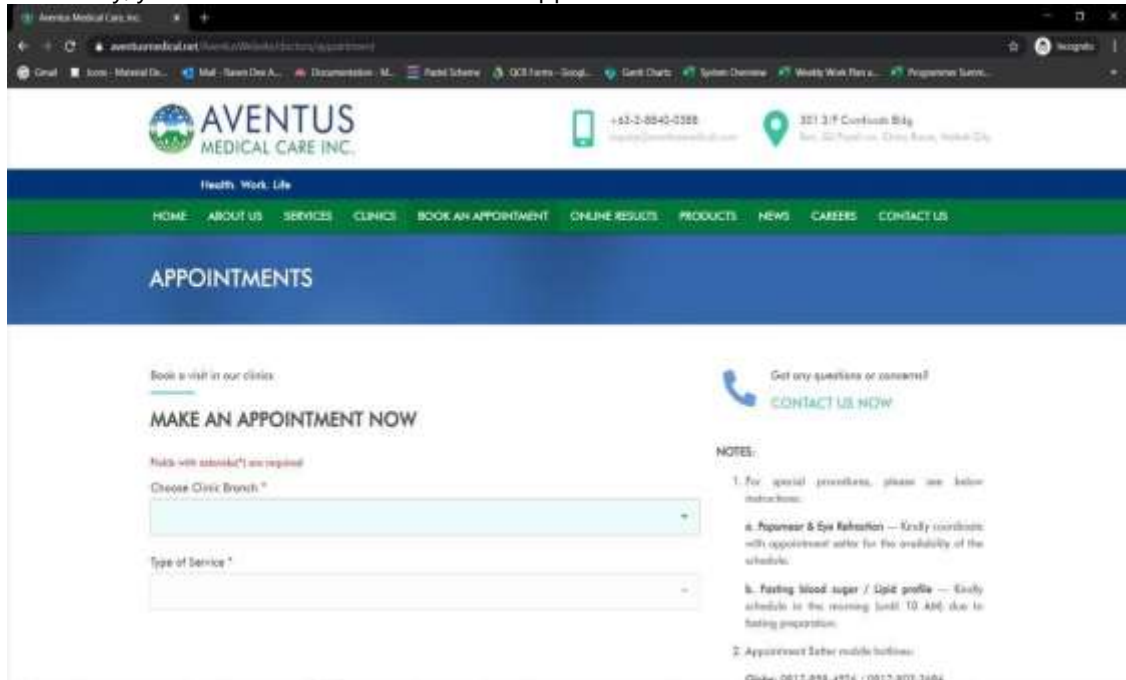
Aventus Medical Care Inc.

aventusmedical.net/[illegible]/appointment

Gmail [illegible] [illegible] Documentation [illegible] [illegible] QCS Forms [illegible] Gantt Charts System Overview Weekly Work Plan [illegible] Programmer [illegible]

Incognito

AVENTUS MEDICAL CARE INC.

+63-2-8840-0388
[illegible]

301 3/F Cumbash Bldg
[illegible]

Health. Work. Life

HOME ABOUT US SERVICES CLINICS BOOK AN APPOINTMENT ONLINE RESULTS PRODUCTS NEWS CAREERS CONTACT US

APPOINTMENTS

Book a visit in our clinics

MAKE AN APPOINTMENT NOW

Fields with asterisk(*) are required

Choose Clinic Branch *

Type of Service *

Got any questions or concerns?
CONTACT US NOW

NOTES:

1. For special procedures, please see below instructions:

a. Papsmear & Eye Refraction — Kindly coordinate with appointment setter for the availability of the schedule.

b. Fasting blood sugar / Lipid profile — Kindly schedule in the morning (until 10 AM) due to fasting preparation.

2. Appointment Setter mobile hotlines:

Globe: 0917-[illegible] / 0917-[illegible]